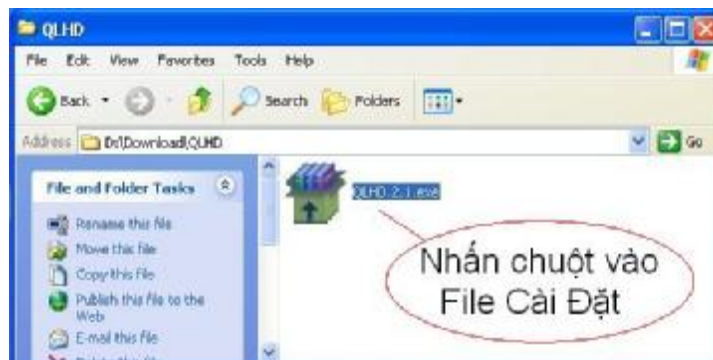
QLHD

File Edit View Favorites Tools Help

Back Search Folders

Address D:\Download\QLHD Go

File and Folder Tasks

Rename this file
Move this file
Copy this file
Publish this file to the Web
E-mail this file

QLHD_2.1.exe

Nhấn chuột vào File Cài Đặt